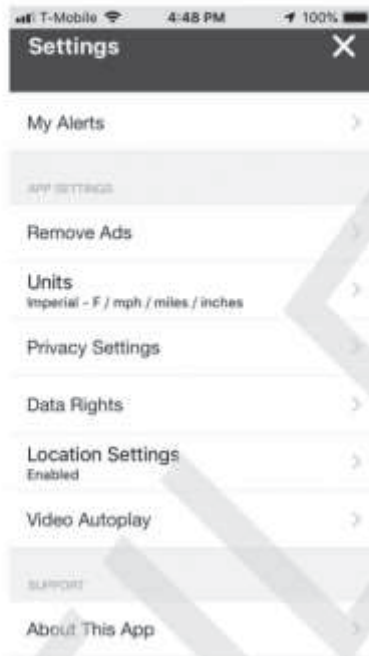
T-Mobile 4:48 PM 100%

Settings ✕

My Alerts

APP SETTINGS

Remove Ads

Units
Imperial - F / mph / miles / inches

Privacy Settings

Data Rights

Location Settings
Enabled

Video Autoplay

SUPPORT

About This App